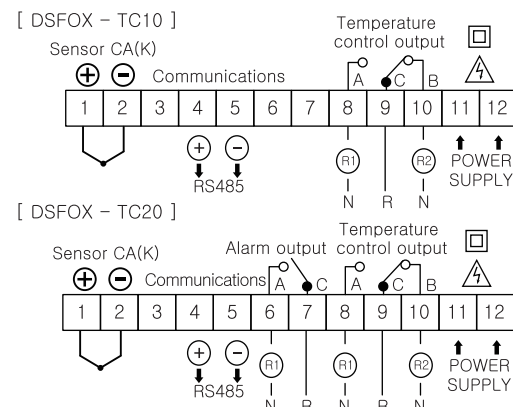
[ DSFOX - TC10 ]

Sensor CA(K)

⊕ ⊖ Communications

Temperature control output

A C B

1 2 3 4 5 6 7 8 9 10 11 12

+ −

RS485

R1 R2

N R N

POWER SUPPLY

[ DSFOX - TC20 ]

Sensor CA(K)

⊕ ⊖ Communications

Alarm output

Temperature control output

A C A C B

1 2 3 4 5 6 7 8 9 10 11 12

+ −

RS485

R1 R1 R2

N R N R N

POWER SUPPLY